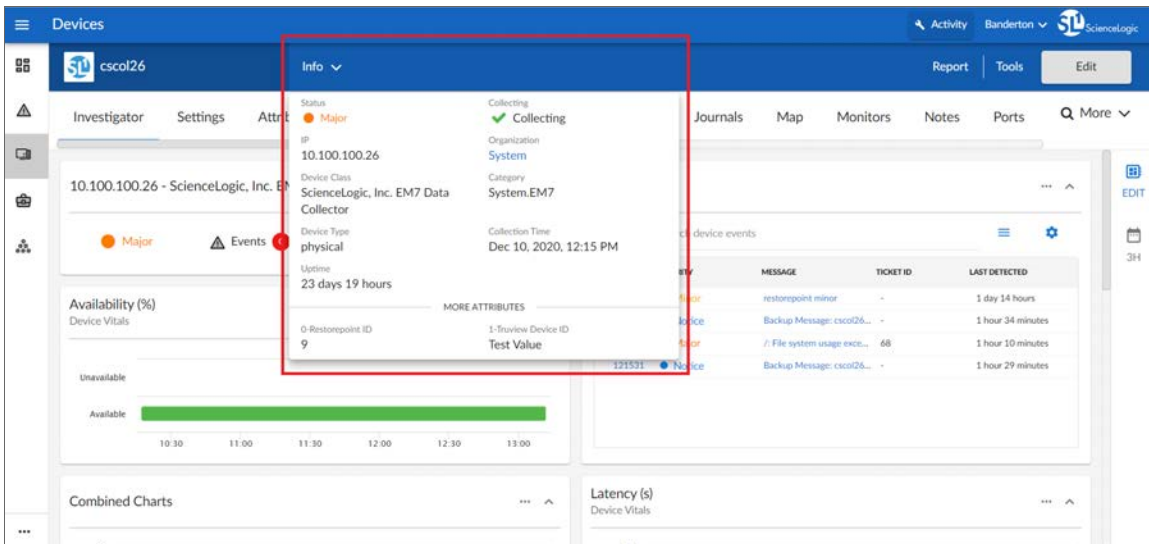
Devices

Activity Banderton ScienceLogic

cscol26

Info

Report Tools Edit

Investigator Settings Attri Journals Map Monitors Notes Ports More

Status
Major

Collecting
Collecting

IP
10.100.100.26

Organization
System

Device Class
ScienceLogic, Inc. EM7 Data Collector

Category
System.EM7

Device Type
physical

Collection Time
Dec 10, 2020, 12:15 PM

Uptime
23 days 19 hours

MORE ATTRIBUTES

0-Restorepoint ID
9

1-Truview Device ID
Test Value

10.100.100.26 - ScienceLogic, Inc. E

Major Events

Availability (%)
Device Vitals

Unavailable

Available

10:30 11:00 11:30 12:00 12:30 13:00

device events

| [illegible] | MESSAGE | TICKET ID | LAST DETECTED |
|---|---|---|---|
| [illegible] | restorepoint minor | - | 1 day 14 hours |
| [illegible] | Backup Message: cscol26... | - | 1 hour 34 minutes |
| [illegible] | /: File system usage exce... | 68 | 1 hour 10 minutes |
| 121531 Notice | Backup Message: cscol26... | - | 1 hour 29 minutes |

EDIT

3H

Combined Charts

Latency (s)
Device Vitals